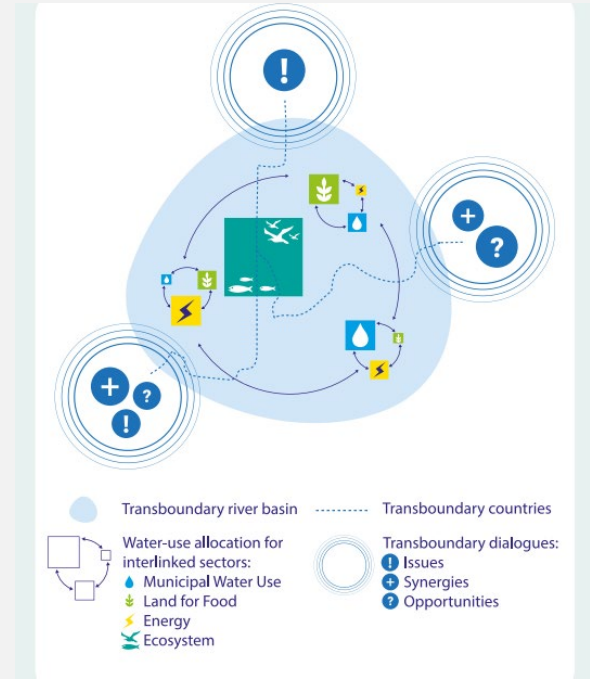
!

+
?

+
?
!

Transboundary river basin

Transboundary countries

Water-use allocation for interlinked sectors:
Municipal Water Use
Land for Food
Energy
Ecosystem

Transboundary dialogues:
! Issues
+ Synergies
? Opportunities